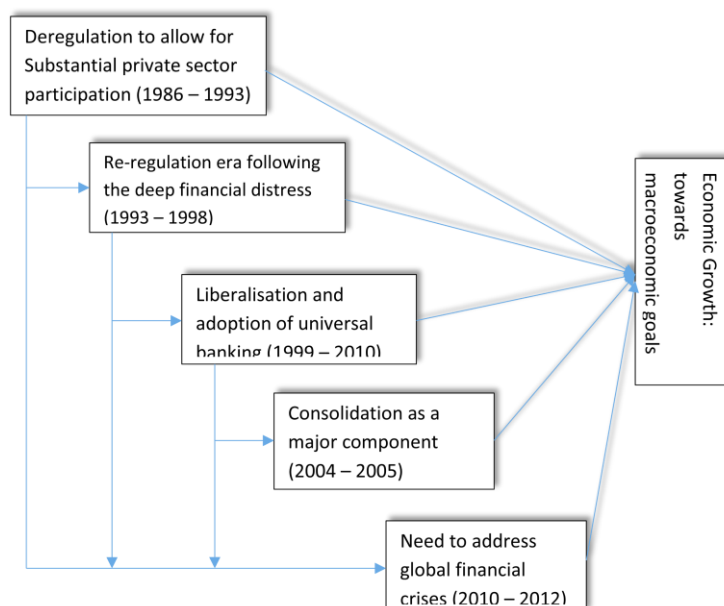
Deregulation to allow for Substantial private sector participation (1986 – 1993)

Re-regulation era following the deep financial distress (1993 – 1998)

Liberalisation and adoption of universal banking (1999 – 2010)

Consolidation as a major component (2004 – 2005)

Need to address global financial crises (2010 – 2012)

Economic Growth: towards macroeconomic goals